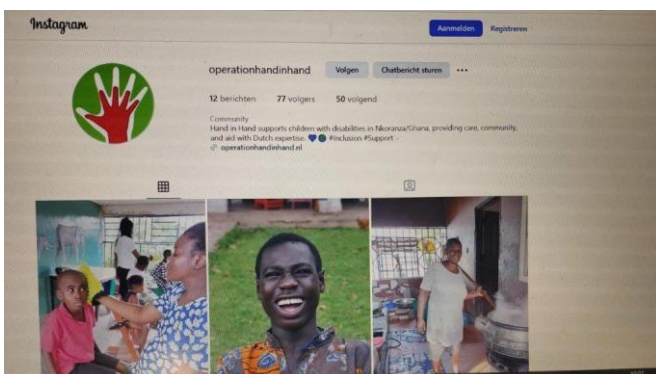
Instagram

Aanmelden Registreren

operationhandinhand Volgen Chatbericht sturen ...

12 berichten 77 volgers 50 volgend

Community
Hand in Hand supports children with disabilities in Nkoranza/Ghana, providing care, community, and aid with Dutch expertise. 💙💚 #inclusion #Support -
operationhandinhand.nl